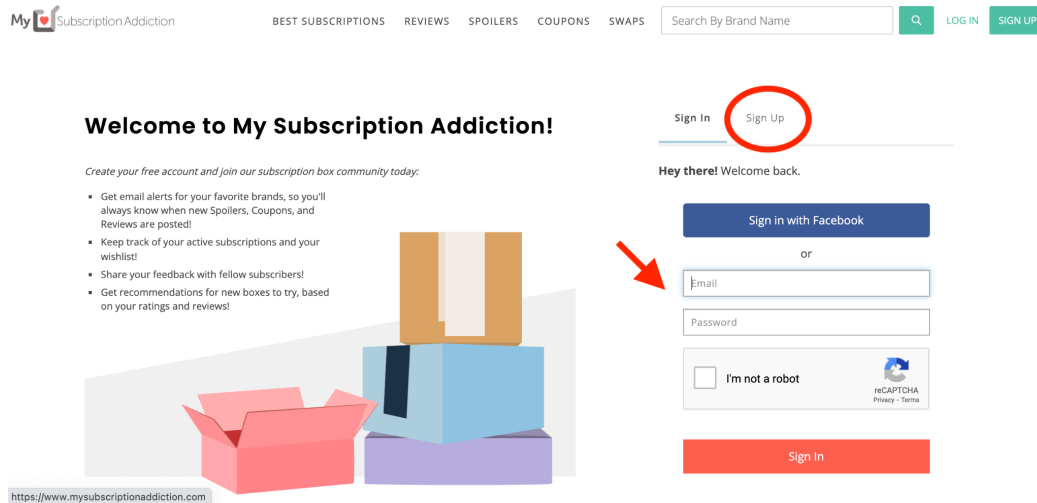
My Subscription Addiction

BEST SUBSCRIPTIONS REVIEWS SPOILERS COUPONS SWAPS

Search By Brand Name

LOG IN SIGN UP

Welcome to My Subscription Addiction!

Create your free account and join our subscription box community today:

- Get email alerts for your favorite brands, so you'll always know when new Spoilers, Coupons, and Reviews are posted!
- Keep track of your active subscriptions and your wishlist!
- Share your feedback with fellow subscribers!
- Get recommendations for new boxes to try, based on your ratings and reviews!

Sign In Sign Up

Hey there! Welcome back.

Sign in with Facebook

or

Email

Password

I'm not a robot

reCAPTCHA
Privacy - Terms

Sign In

https://www.mysubscriptionaddiction.com